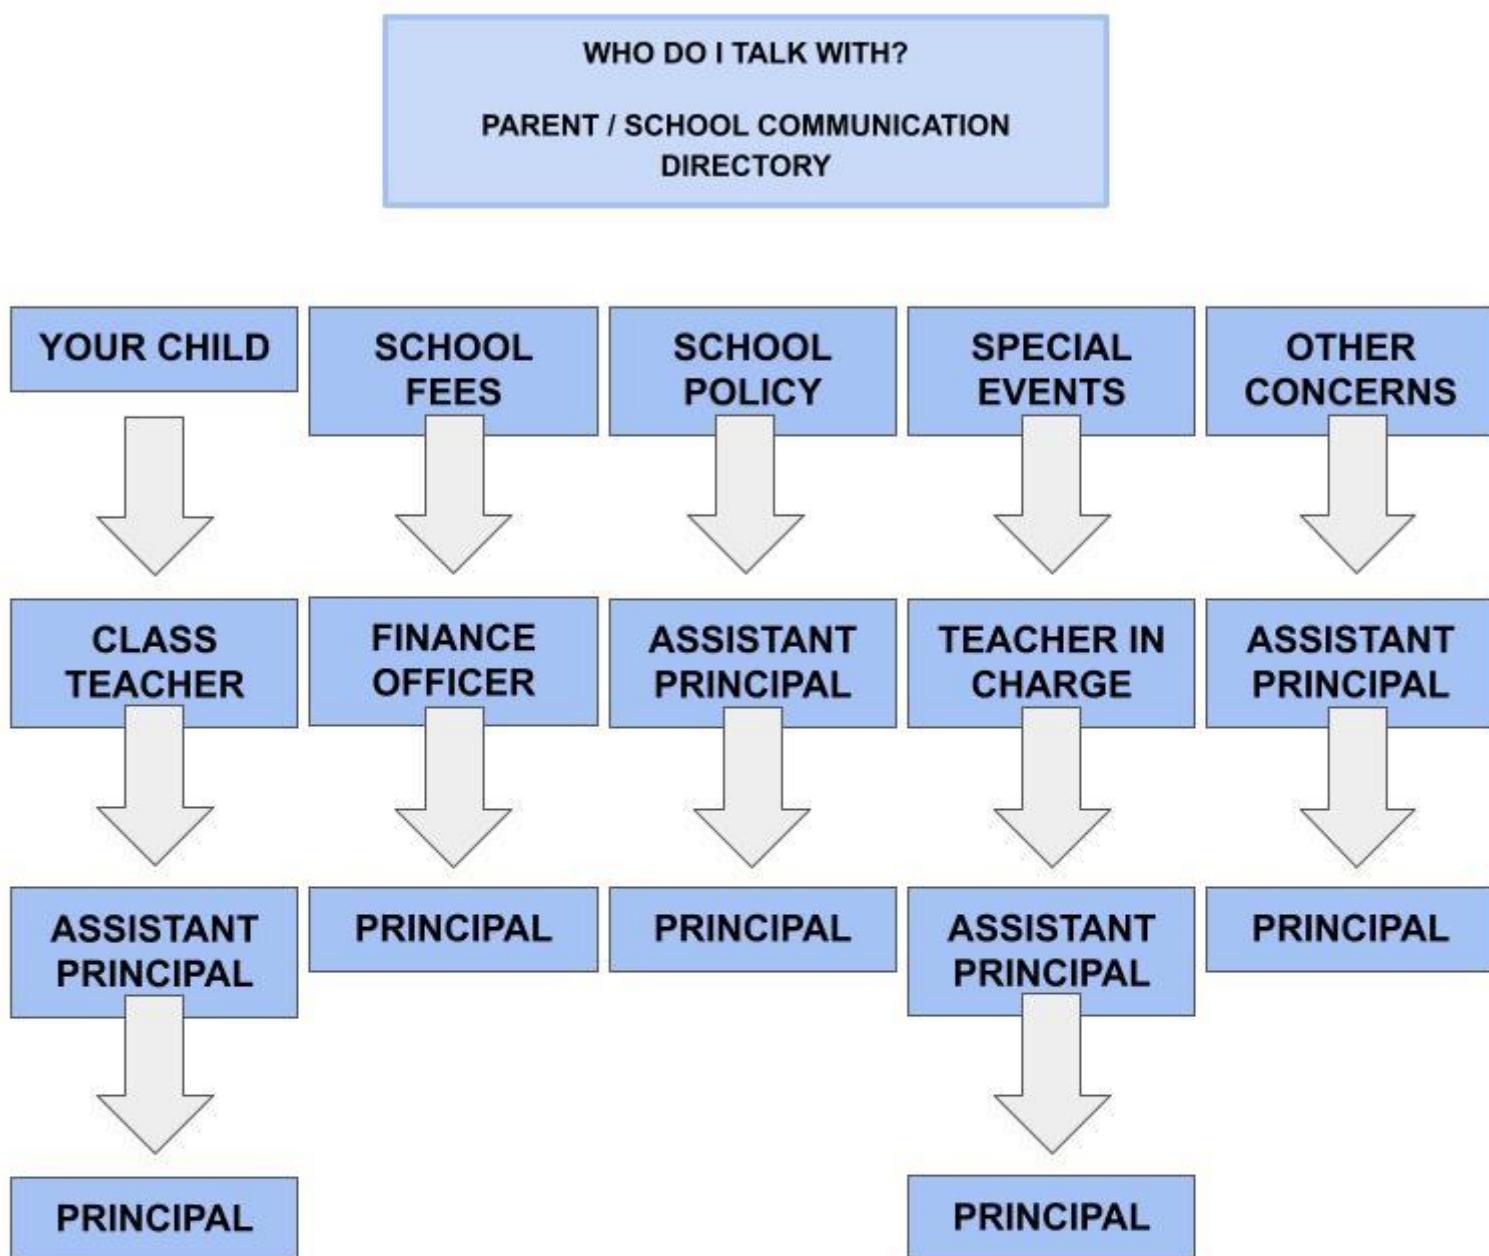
WHO DO I TALK WITH?

PARENT / SCHOOL COMMUNICATION DIRECTORY

YOUR CHILD

CLASS TEACHER

ASSISTANT PRINCIPAL

PRINCIPAL

SCHOOL FEES

FINANCE OFFICER

PRINCIPAL

SCHOOL POLICY

ASSISTANT PRINCIPAL

PRINCIPAL

SPECIAL EVENTS

TEACHER IN CHARGE

ASSISTANT PRINCIPAL

PRINCIPAL

OTHER CONCERNS

ASSISTANT PRINCIPAL

PRINCIPAL